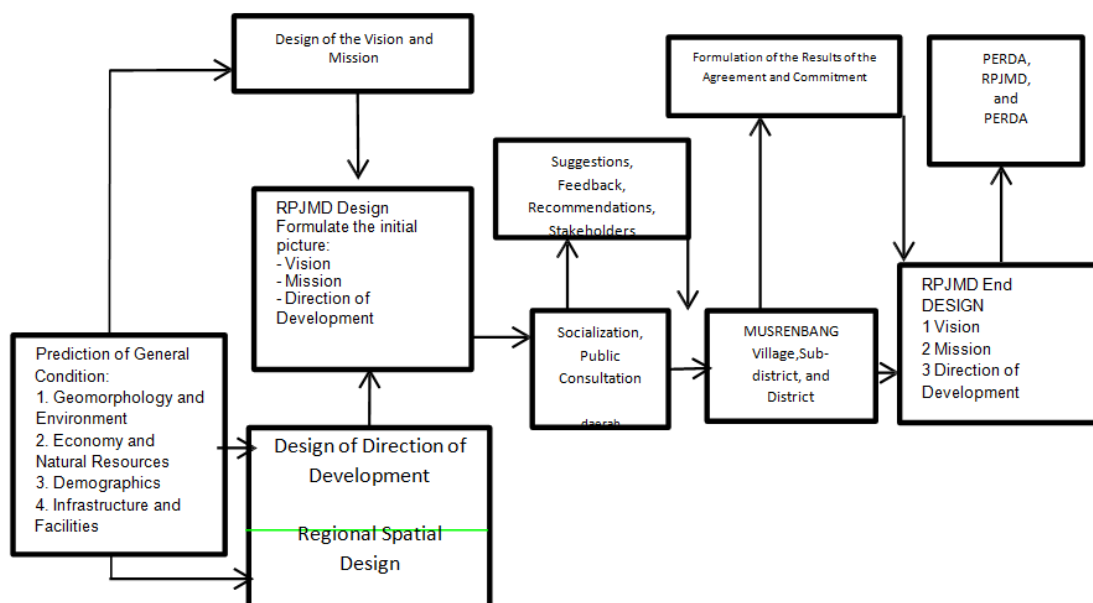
Design of the Vision and Mission

Formulation of the Results of the Agreement and Commitment

PERDA, RPJMD, and PERDA

Suggestions, Feedback, Recommendations, Stakeholders

RPJMD Design
Formulate the initial picture:
- Vision
- Mission
- Direction of Development

Socialization, Public Consultation
daerah

MUSRENBANG Village,Sub-district, and District

RPJMD End DESIGN
1 Vision
2 Mission
3 Direction of Development

Prediction of General Condition:
1. Geomorphology and Environment
2. Economy and Natural Resources
3. Demographics
4. Infrastructure and Facilities

Design of Direction of Development

Regional Spatial Design